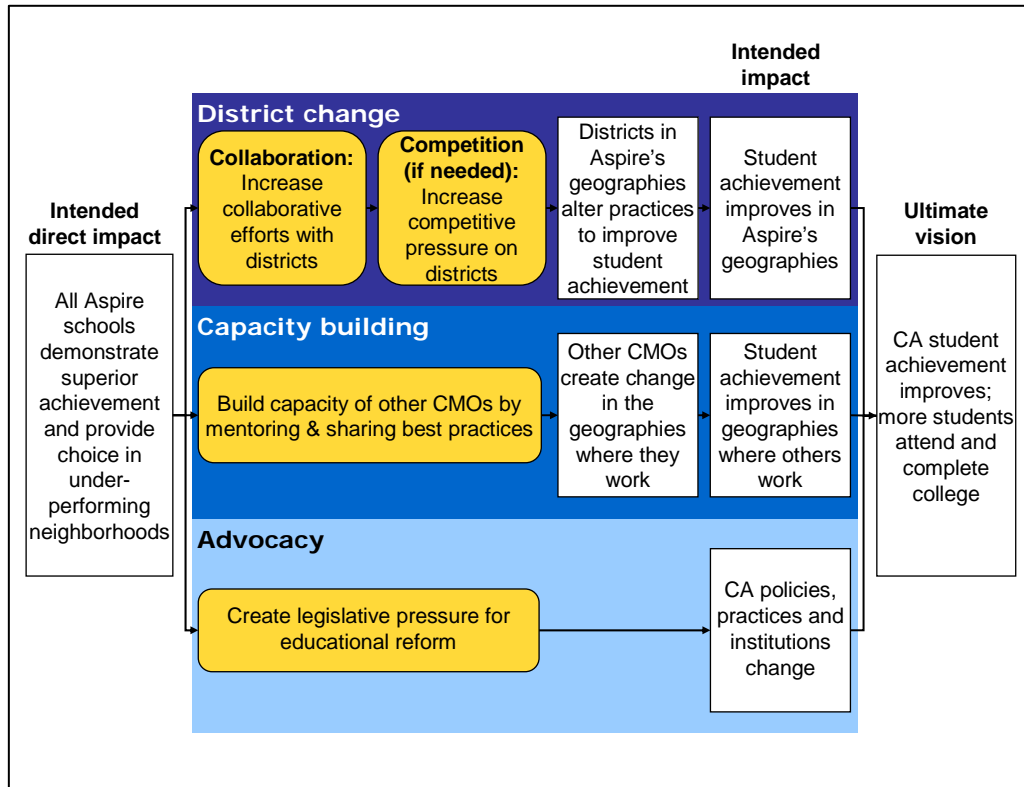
Intended impact

Intended direct impact

All Aspire schools demonstrate superior achievement and provide choice in under-performing neighborhoods

District change

Collaboration: Increase collaborative efforts with districts

Competition (if needed): Increase competitive pressure on districts

Districts in Aspire's geographies alter practices to improve student achievement

Student achievement improves in Aspire's geographies

Capacity building

Build capacity of other CMOs by mentoring & sharing best practices

Other CMOs create change in the geographies where they work

Student achievement improves in geographies where others work

Advocacy

Create legislative pressure for educational reform

CA policies, practices and institutions change

Ultimate vision

CA student achievement improves; more students attend and complete college